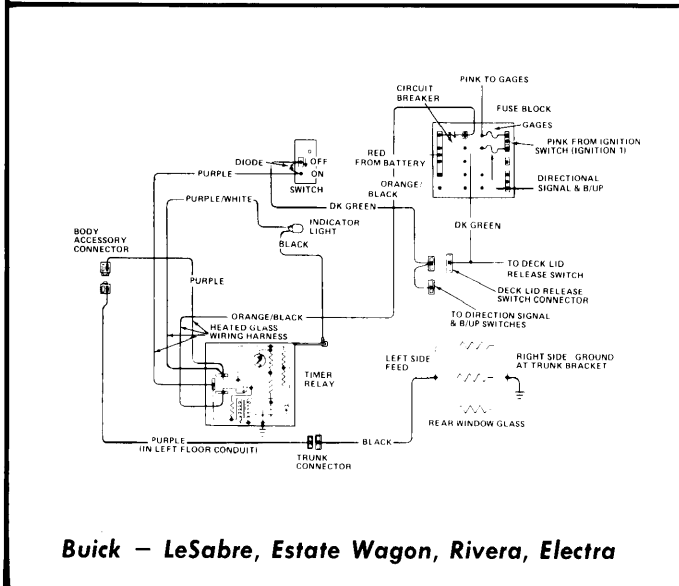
PINK TO GAGES
CIRCUIT BREAKER
FUSE BLOCK
GAGES
PINK FROM IGNITION SWITCH (IGNITION 1)
RED FROM BATTERY
DIRECTIONAL SIGNAL & B/UP
DIODE
OFF
ON
SWITCH
PURPLE
ORANGE/ BLACK
DK GREEN
PURPLE/WHITE
INDICATOR LIGHT
BLACK
DK GREEN
BODY ACCESSORY CONNECTOR
PURPLE
TO DECK LID RELEASE SWITCH
DECK LID RELEASE SWITCH CONNECTOR
TO DIRECTION SIGNAL & B/UP SWITCHES
ORANGE/BLACK
HEATED GLASS WIRING HARNESS
LEFT SIDE FEED
RIGHT SIDE GROUND AT TRUNK BRACKET
TIMER RELAY
REAR WINDOW GLASS
PURPLE (IN LEFT FLOOR CONDUIT)
BLACK
TRUNK CONNECTOR

Buick — LeSabre, Estate Wagon, Rivera, Electra